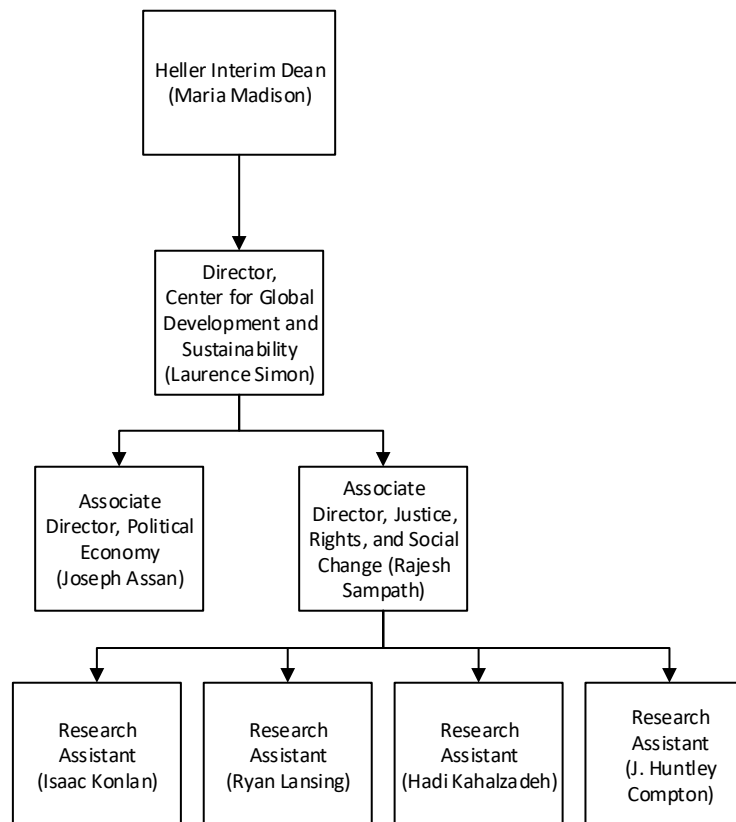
Heller Interim Dean (Maria Madison)

Director, Center for Global Development and Sustainability (Laurence Simon)

Associate Director, Political Economy (Joseph Assan)

Associate Director, Justice, Rights, and Social Change (Rajesh Sampath)

Research Assistant (Isaac Konlan)

Research Assistant (Ryan Lansing)

Research Assistant (Hadi Kahalzadeh)

Research Assistant (J. Huntley Compton)